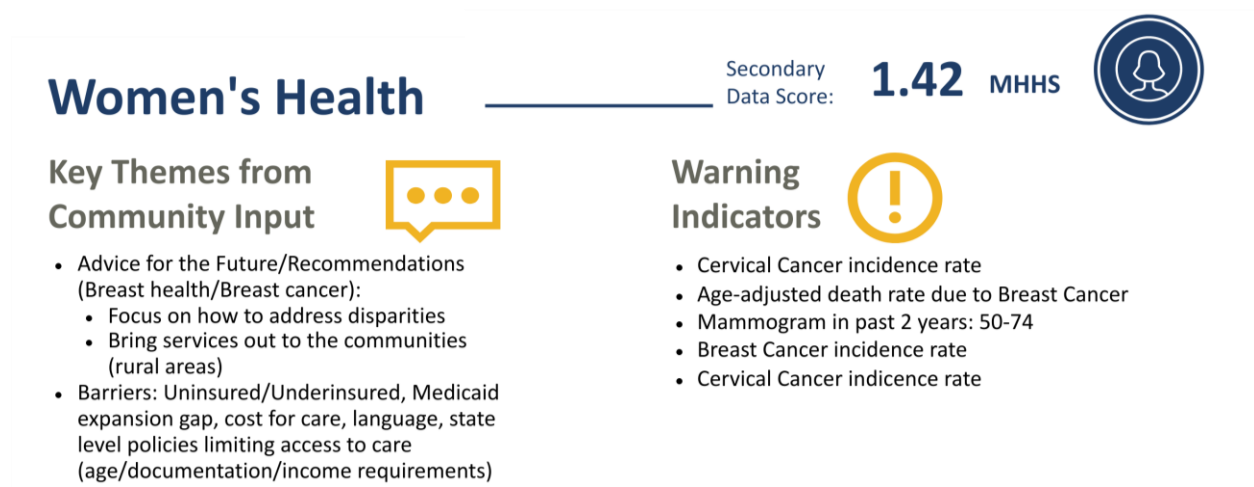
Women's Health

Secondary Data Score: 1.42 MHHS

Key Themes from Community Input

- Advice for the Future/Recommendations (Breast health/Breast cancer):
  - Focus on how to address disparities
  - Bring services out to the communities (rural areas)
- Barriers: Uninsured/Underinsured, Medicaid expansion gap, cost for care, language, state level policies limiting access to care (age/documentation/income requirements)

Warning Indicators

- Cervical Cancer incidence rate
- Age-adjusted death rate due to Breast Cancer
- Mammogram in past 2 years: 50-74
- Breast Cancer incidence rate
- Cervical Cancer indicence rate